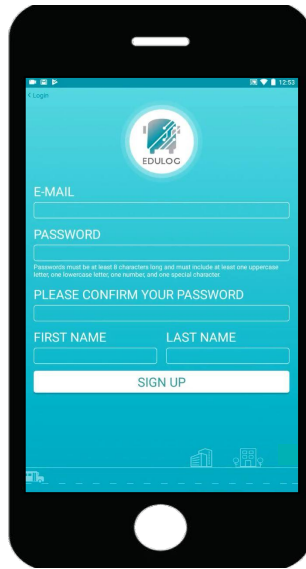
12:53

< Login

EDULOG

E-MAIL

PASSWORD

Passwords must be at least 8 characters long and must include at least one uppercase letter, one lowercase letter, one number, and one special character.

PLEASE CONFIRM YOUR PASSWORD

FIRST NAME

LAST NAME

SIGN UP